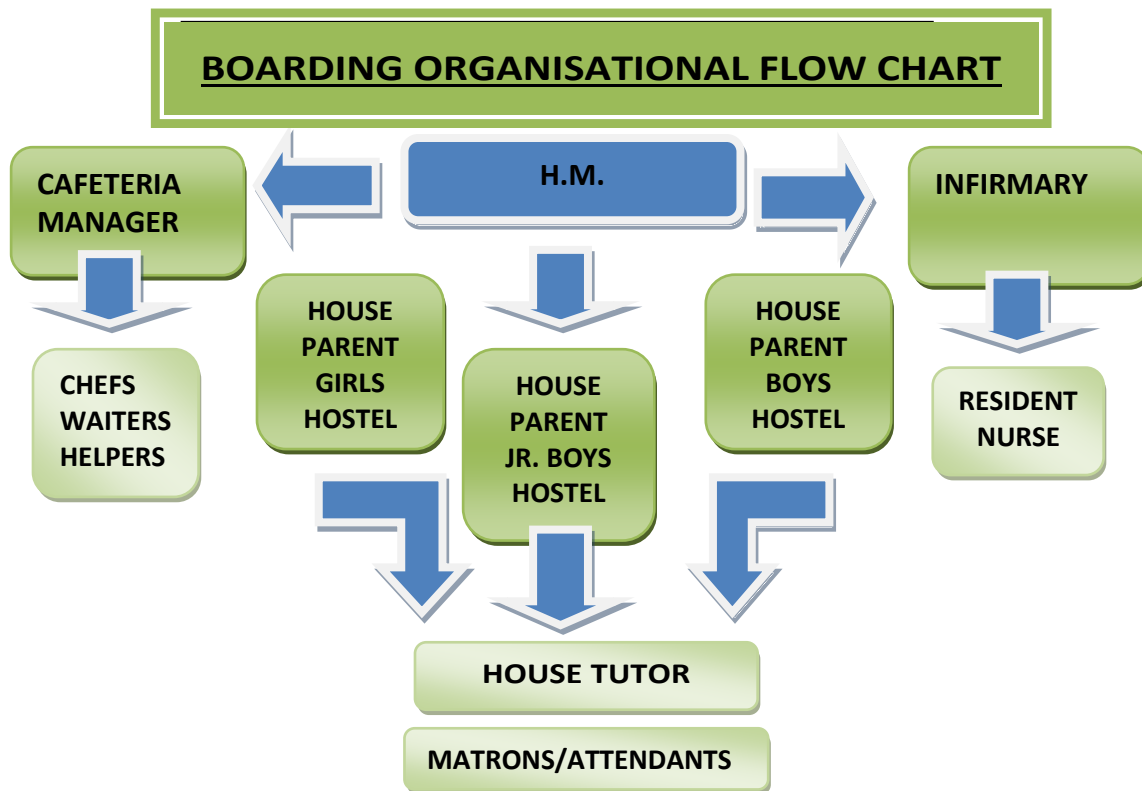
BOARDING ORGANISATIONAL FLOW CHART

H.M.

CAFETERIA MANAGER

INFIRMARY

CHEFS
WAITERS
HELPERS

HOUSE PARENT GIRLS HOSTEL

HOUSE PARENT JR. BOYS HOSTEL

HOUSE PARENT BOYS HOSTEL

RESIDENT NURSE

HOUSE TUTOR

MATRONS/ATTENDANTS